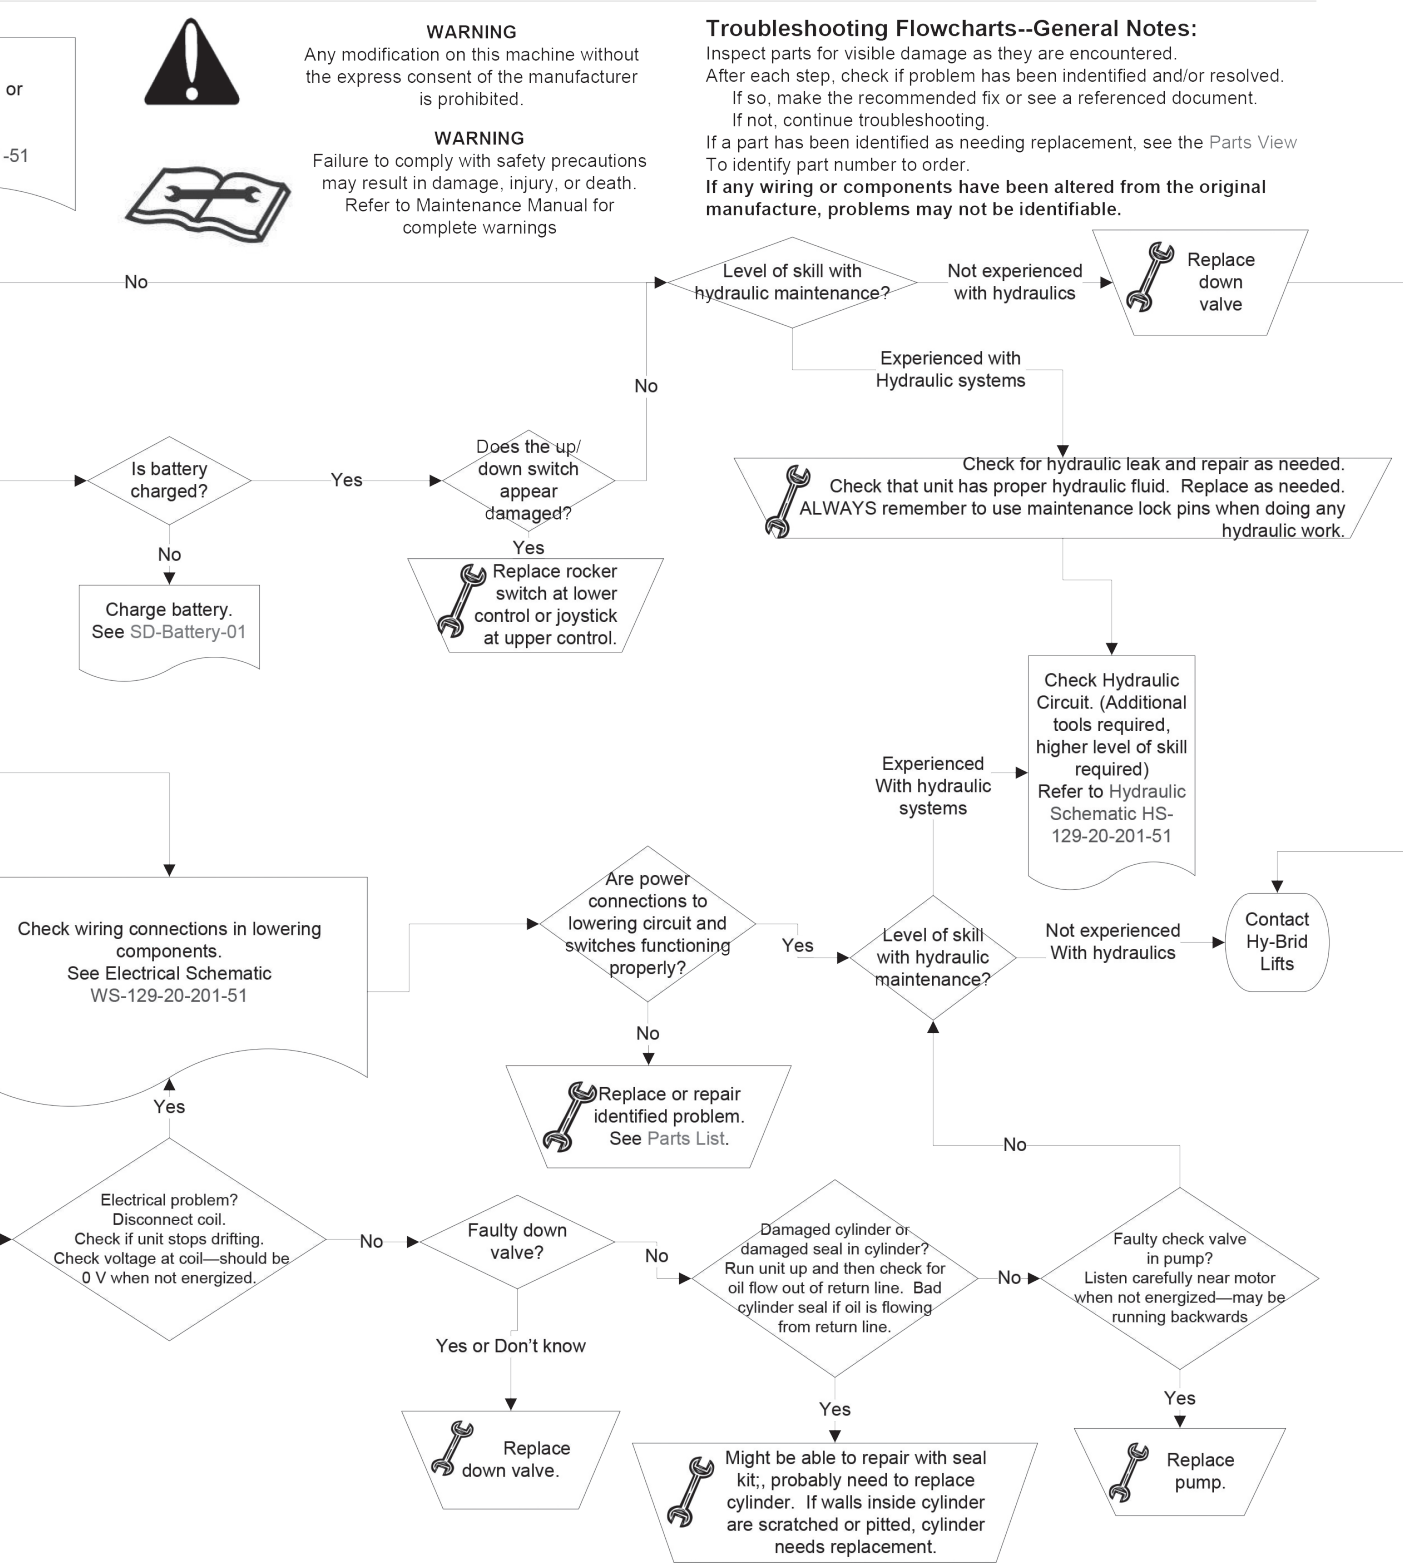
or

-51

WARNING
Any modification on this machine without the express consent of the manufacturer is prohibited.

WARNING
Failure to comply with safety precautions may result in damage, injury, or death. Refer to Maintenance Manual for complete warnings

Troubleshooting Flowcharts--General Notes:
Inspect parts for visible damage as they are encountered.
After each step, check if problem has been indentified and/or resolved.
If so, make the recommended fix or see a referenced document.
If not, continue troubleshooting.
If a part has been identified as needing replacement, see the Parts View To identify part number to order.
If any wiring or components have been altered from the original manufacture, problems may not be identifiable.

No

Level of skill with hydraulic maintenance?

Not experienced with hydraulics

Replace down valve

Experienced with Hydraulic systems

No

Is battery charged?

Yes

Does the up/ down switch appear damaged?

Check for hydraulic leak and repair as needed. Check that unit has proper hydraulic fluid. Replace as needed. ALWAYS remember to use maintenance lock pins when doing any hydraulic work.

No

Yes

Charge battery. See SD-Battery-01

Replace rocker switch at lower control or joystick at upper control.

Check Hydraulic Circuit. (Additional tools required, higher level of skill required) Refer to Hydraulic Schematic HS-129-20-201-51

Experienced With hydraulic systems

Check wiring connections in lowering components. See Electrical Schematic WS-129-20-201-51

Are power connections to lowering circuit and switches functioning properly?

Yes

Level of skill with hydraulic maintenance?

Not experienced With hydraulics

Contact Hy-Brid Lifts

No

Replace or repair identified problem. See Parts List.

Yes

No

Electrical problem? Disconnect coil. Check if unit stops drifting. Check voltage at coil—should be 0 V when not energized.

No

Faulty down valve?

No

Damaged cylinder or damaged seal in cylinder? Run unit up and then check for oil flow out of return line. Bad cylinder seal if oil is flowing from return line.

No

Faulty check valve in pump? Listen carefully near motor when not energized—may be running backwards

Yes or Don't know

Yes

Yes

Replace down valve.

Might be able to repair with seal kit;, probably need to replace cylinder. If walls inside cylinder are scratched or pitted, cylinder needs replacement.

Replace pump.